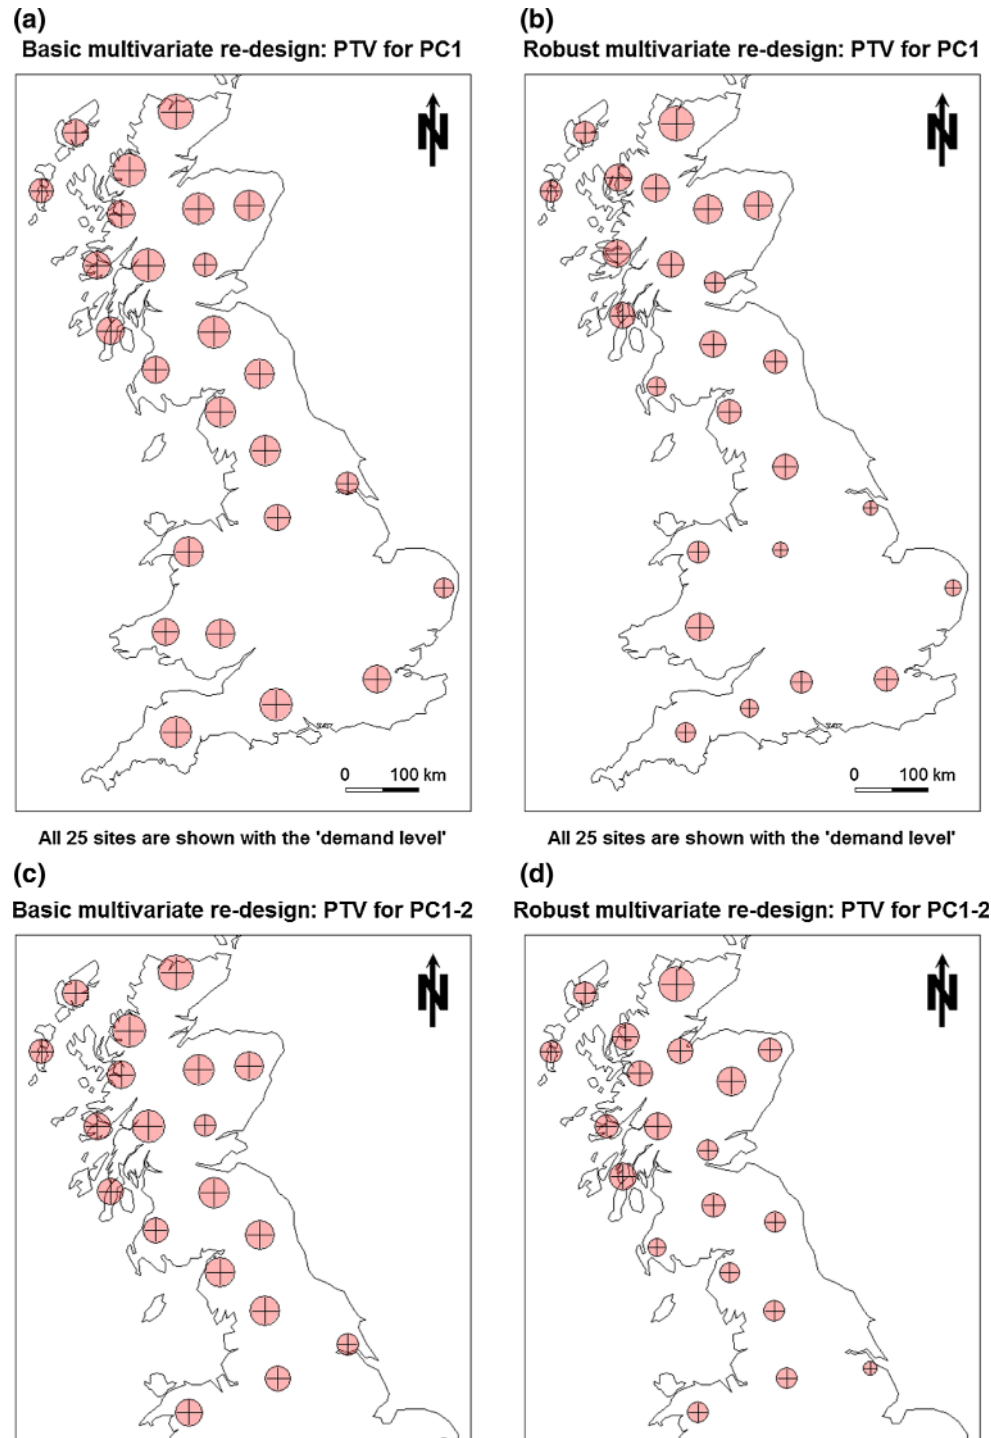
(a)
Basic multivariate re-design: PTV for PC1

N

0 100 km

All 25 sites are shown with the 'demand level'

(b)
Robust multivariate re-design: PTV for PC1

N

0 100 km

All 25 sites are shown with the 'demand level'

(c)
Basic multivariate re-design: PTV for PC1-2

N

(d)
Robust multivariate re-design: PTV for PC1-2

N